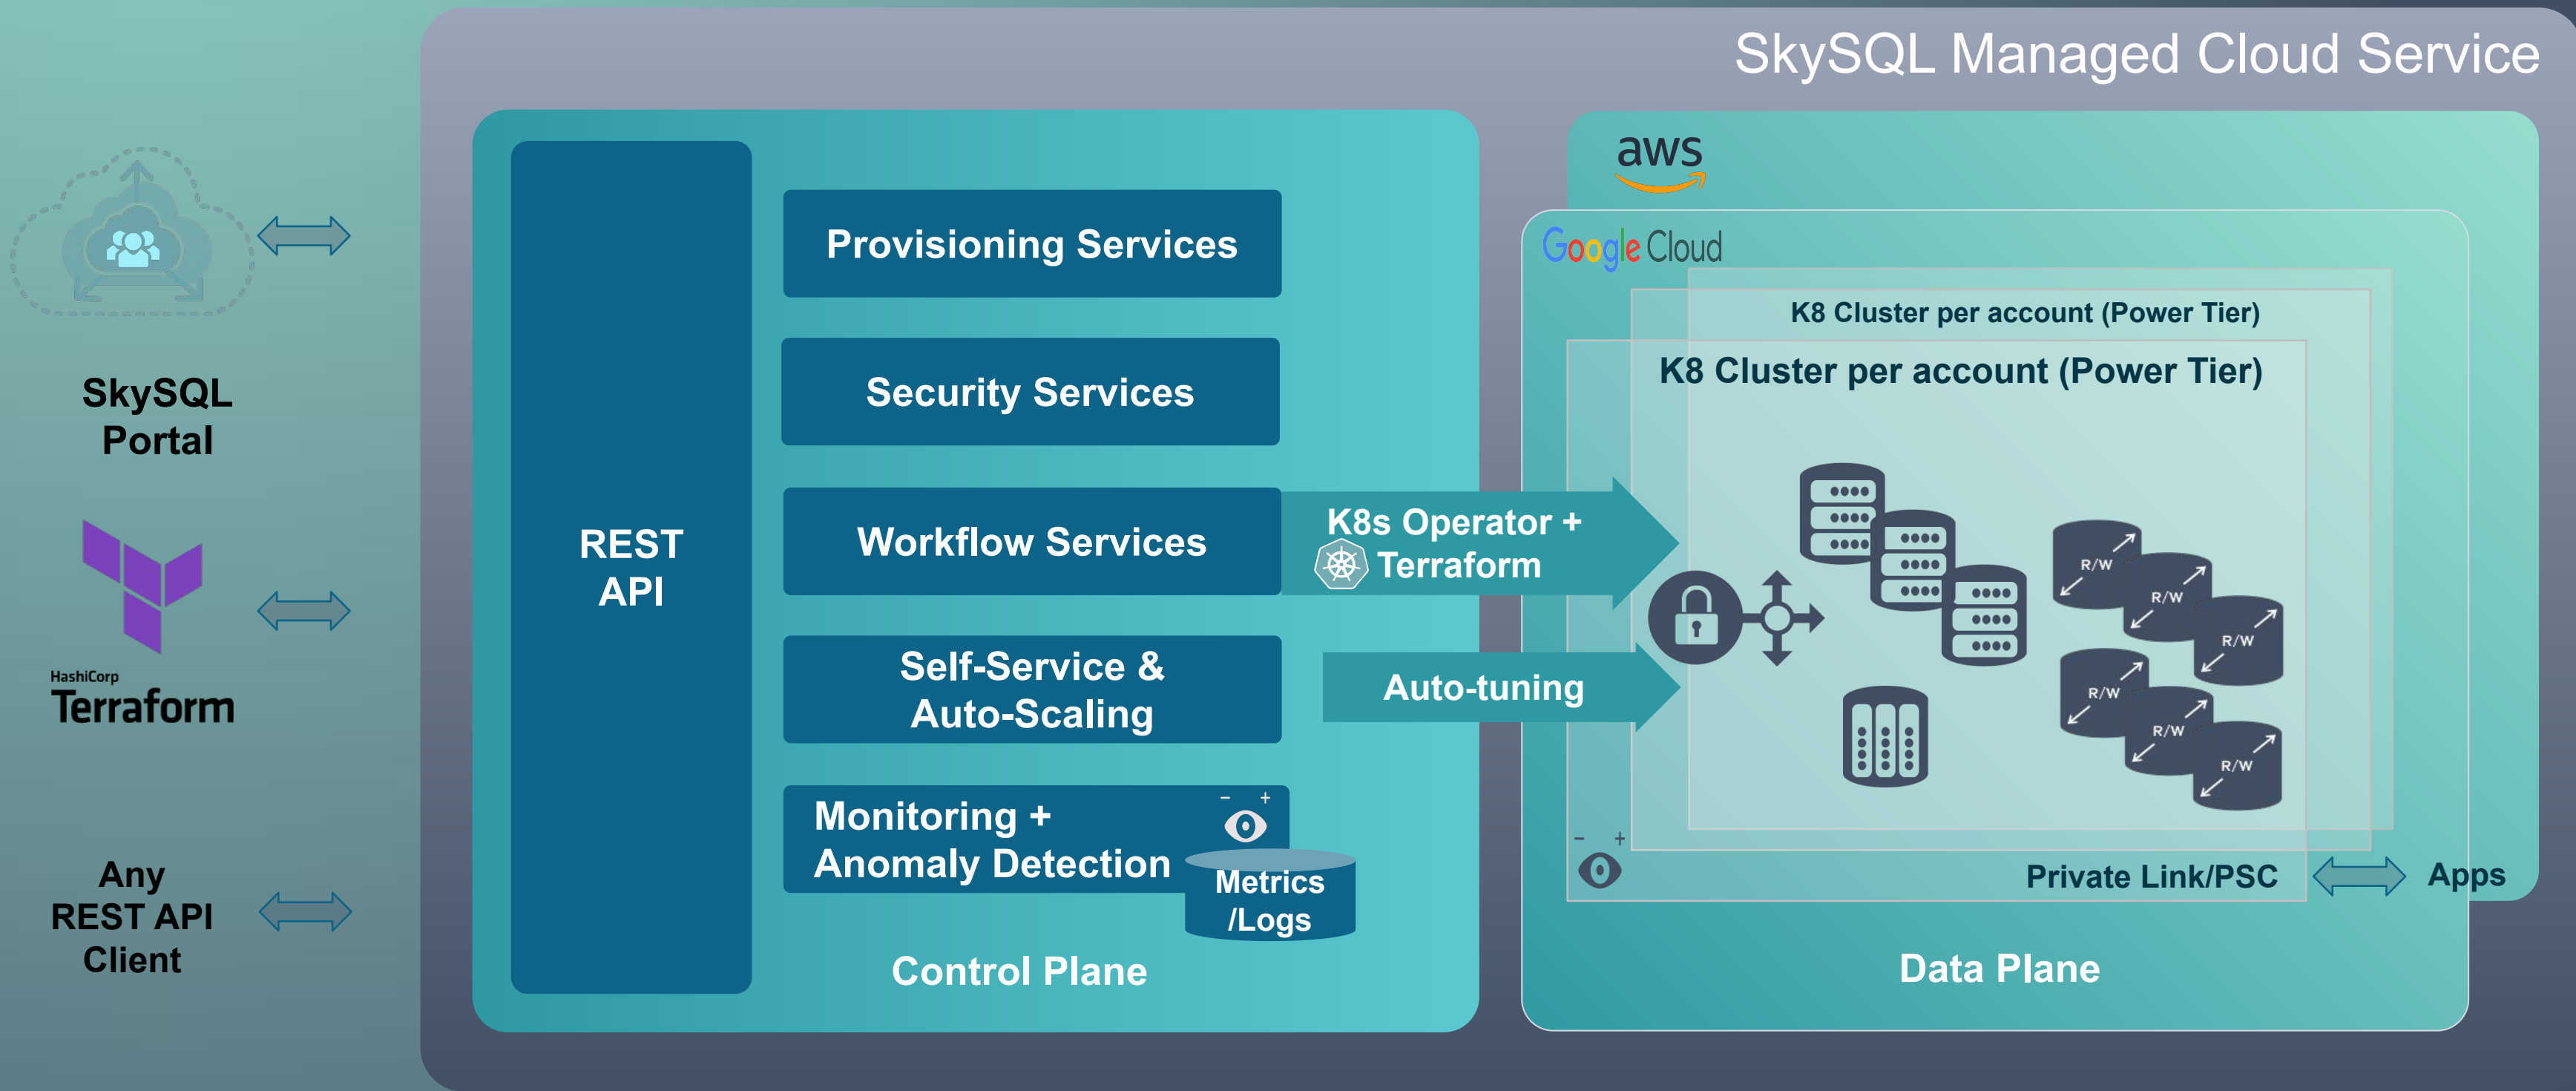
SkySQL Managed Cloud Service

SkySQL Portal

HashiCorp Terraform

Any REST API Client

REST API

Provisioning Services

Security Services

Workflow Services

Self-Service & Auto-Scaling

Monitoring + Anomaly Detection

Metrics /Logs

Control Plane

K8s Operator + Terraform

Auto-tuning

aws

Google Cloud

K8 Cluster per account (Power Tier)

K8 Cluster per account (Power Tier)

R/W

R/W

R/W

R/W

R/W

R/W

Private Link/PSC

Apps

Data Plane